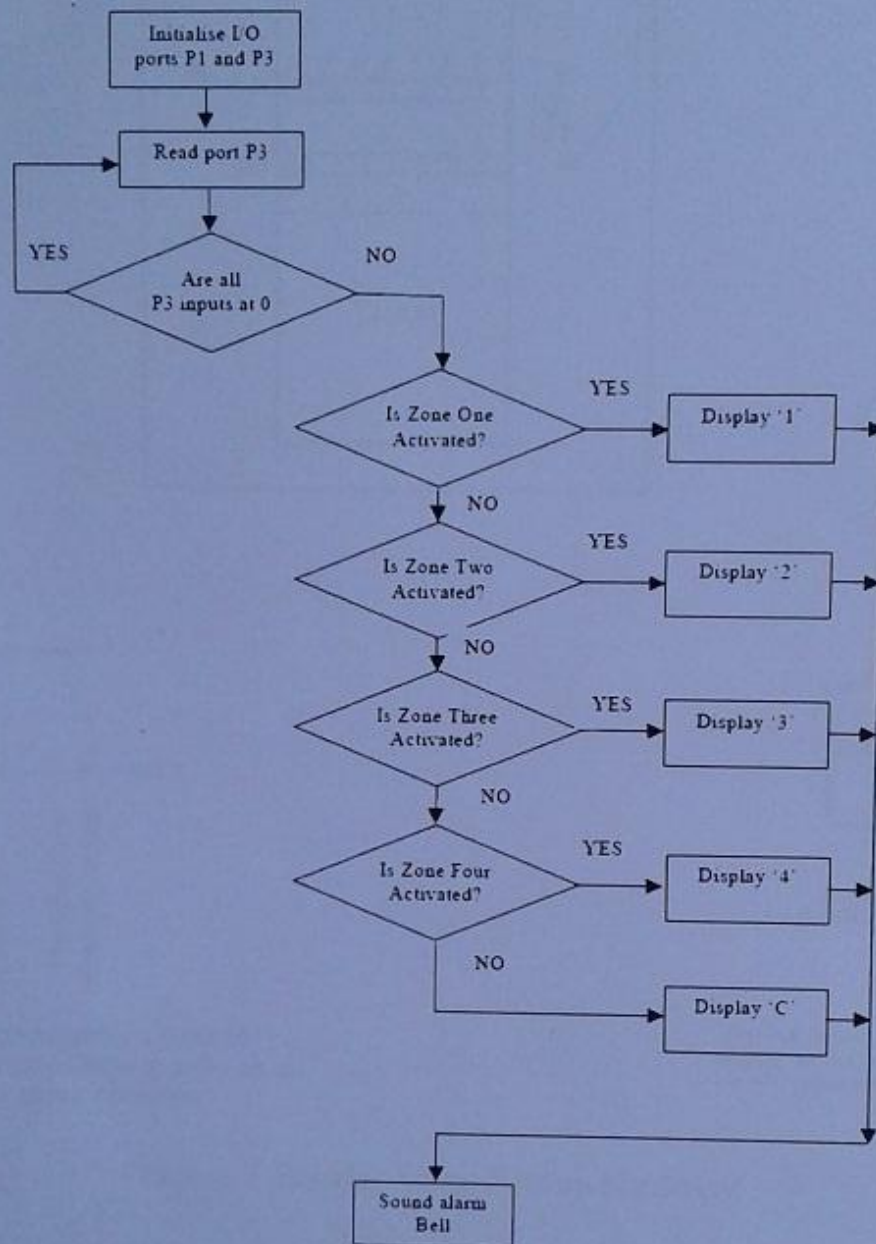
Initialise I/O ports P1 and P3

Read port P3

YES

Are all P3 inputs at 0

NO

Is Zone One Activated?

YES

Display '1'

NO

Is Zone Two Activated?

YES

Display '2'

NO

Is Zone Three Activated?

YES

Display '3'

NO

Is Zone Four Activated?

YES

Display '4'

NO

Display 'C'

Sound alarm Bell